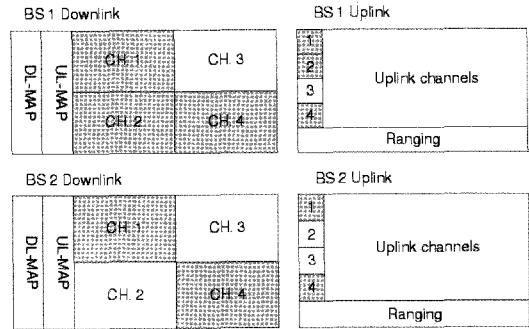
BS 1 Downlink

DL-MAP

UL-MAP

CH. 1

CH. 3

CH. 2

CH. 4

BS 1 Uplink

1

2

3

4

Uplink channels

Ranging

BS 2 Downlink

DL-MAP

UL-MAP

CH. 1

CH. 3

CH. 2

CH. 4

BS 2 Uplink

1

2

3

4

Uplink channels

Ranging